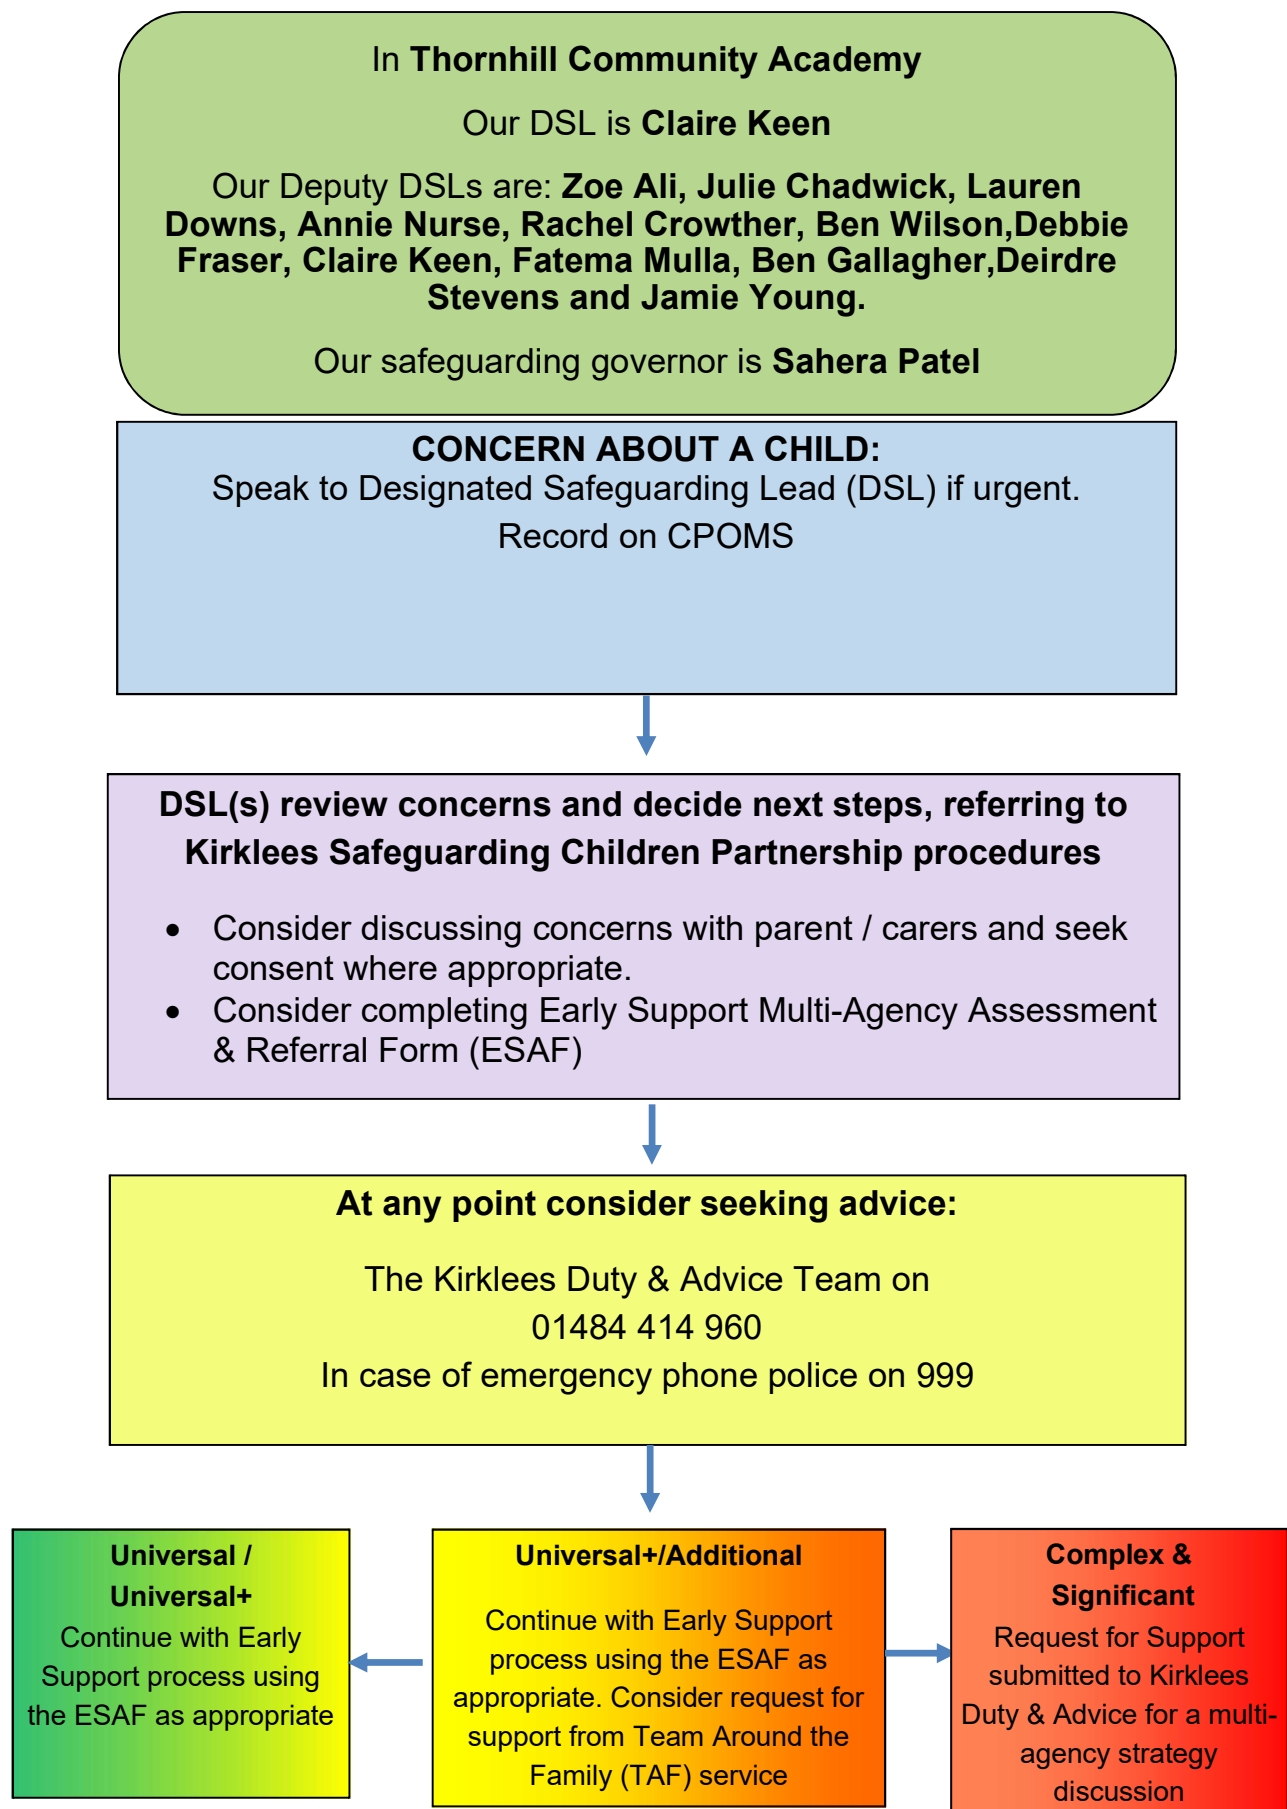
In **Thornhill Community Academy**

Our DSL is **Claire Keen**

Our Deputy DSLs are: **Zoe Ali, Julie Chadwick, Lauren Downs, Annie Nurse, Rachel Crowther, Ben Wilson,Debbie Fraser, Claire Keen, Fatema Mulla, Ben Gallagher,Deirdre Stevens and Jamie Young.**

Our safeguarding governor is **Sahera Patel**

**CONCERN ABOUT A CHILD:**
Speak to Designated Safeguarding Lead (DSL) if urgent.
Record on CPOMS

**DSL(s) review concerns and decide next steps, referring to Kirklees Safeguarding Children Partnership procedures**

- Consider discussing concerns with parent / carers and seek consent where appropriate.
- Consider completing Early Support Multi-Agency Assessment & Referral Form (ESAF)

**At any point consider seeking advice:**

The Kirklees Duty & Advice Team on
01484 414 960
In case of emergency phone police on 999

**Universal / Universal+**
Continue with Early Support process using the ESAF as appropriate

**Universal+/Additional**
Continue with Early Support process using the ESAF as appropriate. Consider request for support from Team Around the Family (TAF) service

**Complex & Significant**
Request for Support submitted to Kirklees Duty & Advice for a multi-agency strategy discussion